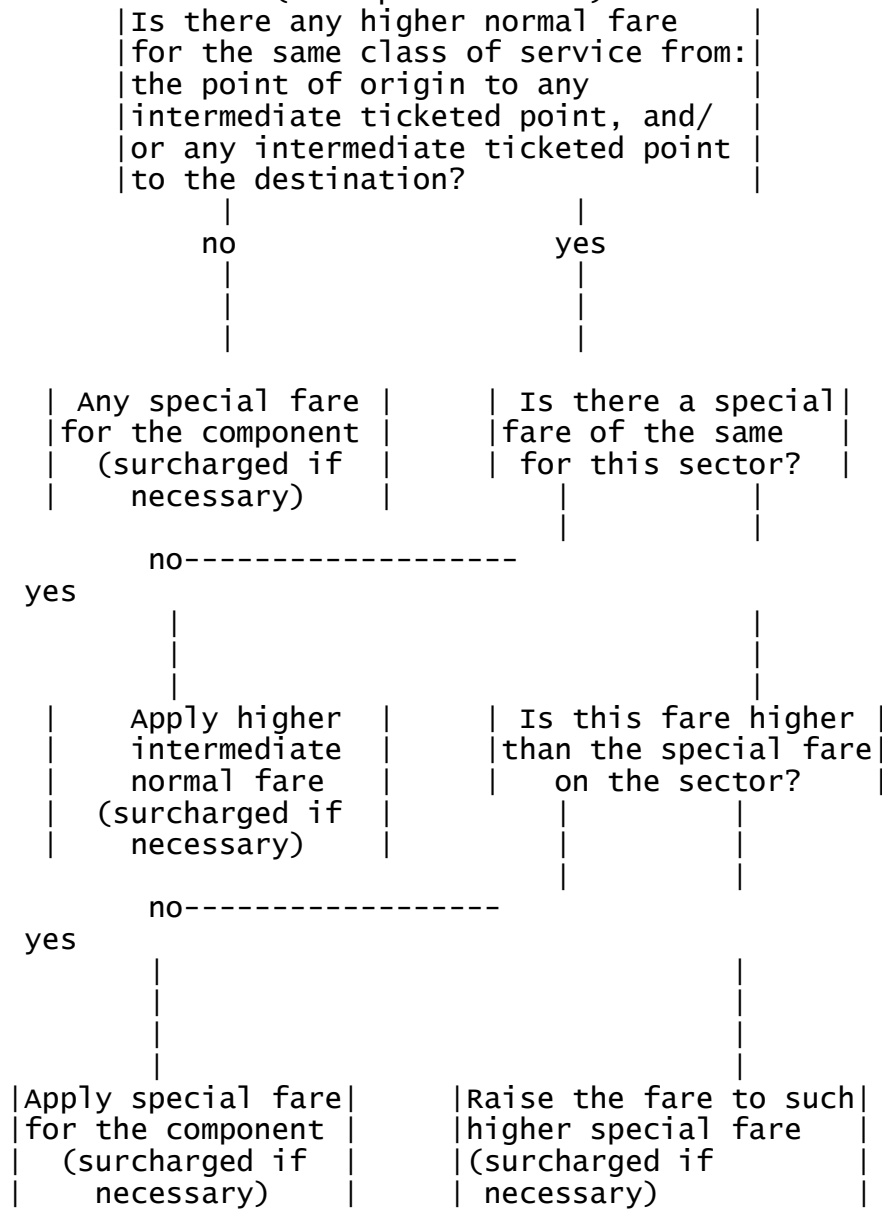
Is there any higher normal fare for the same class of service from: the point of origin to any intermediate ticketed point, and/ or any intermediate ticketed point to the destination?

no

yes

Any special fare for the component (surcharged if necessary)

Is there a special fare of the same for this sector?

no

yes

Apply higher intermediate normal fare (surcharged if necessary)

Is this fare higher than the special fare on the sector?

no

yes

Apply special fare for the component (surcharged if necessary)

Raise the fare to such higher special fare (surcharged if necessary)